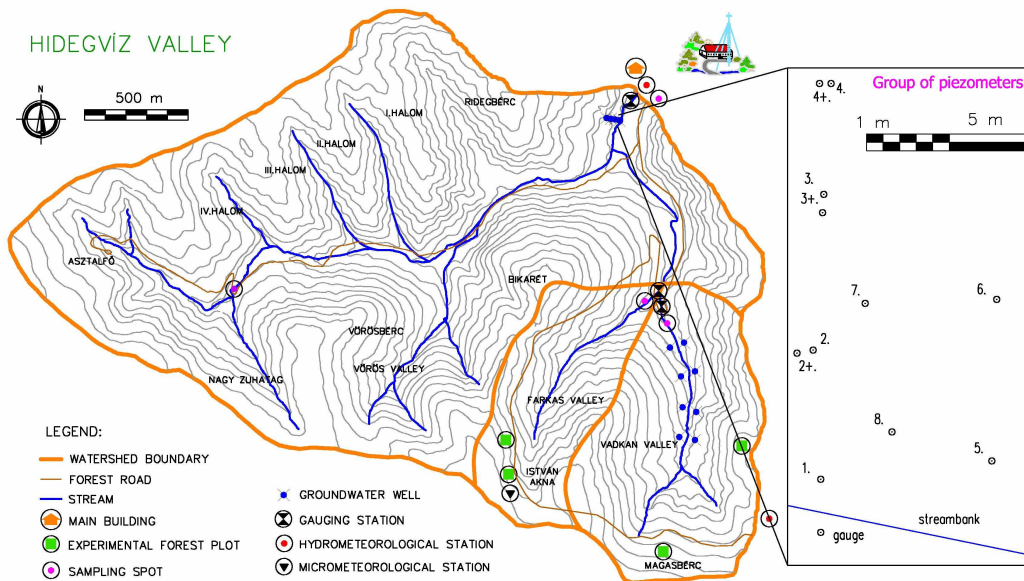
HIDEGVÍZ VALLEY

N

500 m

RIDEGBÉRC

I.HALOM

II.HALOM

III.HALOM

IV.HALOM

ASZTALFŐ

BIKARÉT

VÖRÖSBÉRC

VÖRÖS VALLEY

NAGY ZUHATAG

FARKAS VALLEY

VADKAN VALLEY

ISTVÁN AKNA

MAGASBÉRC

LEGEND:

WATERSHED BOUNDARY

FOREST ROAD

STREAM

MAIN BUILDING

EXPERIMENTAL FOREST PLOT

SAMPLING SPOT

GROUNDWATER WELL

GAUGING STATION

HYDROMETEOROLOGICAL STATION

MICROMETEOROLOGICAL STATION

Group of piezometers

1 m

5 m

4+. 4.

3.

3+.

7.

6.

2.

2+.

8.

1.

5.

streambank

gauge